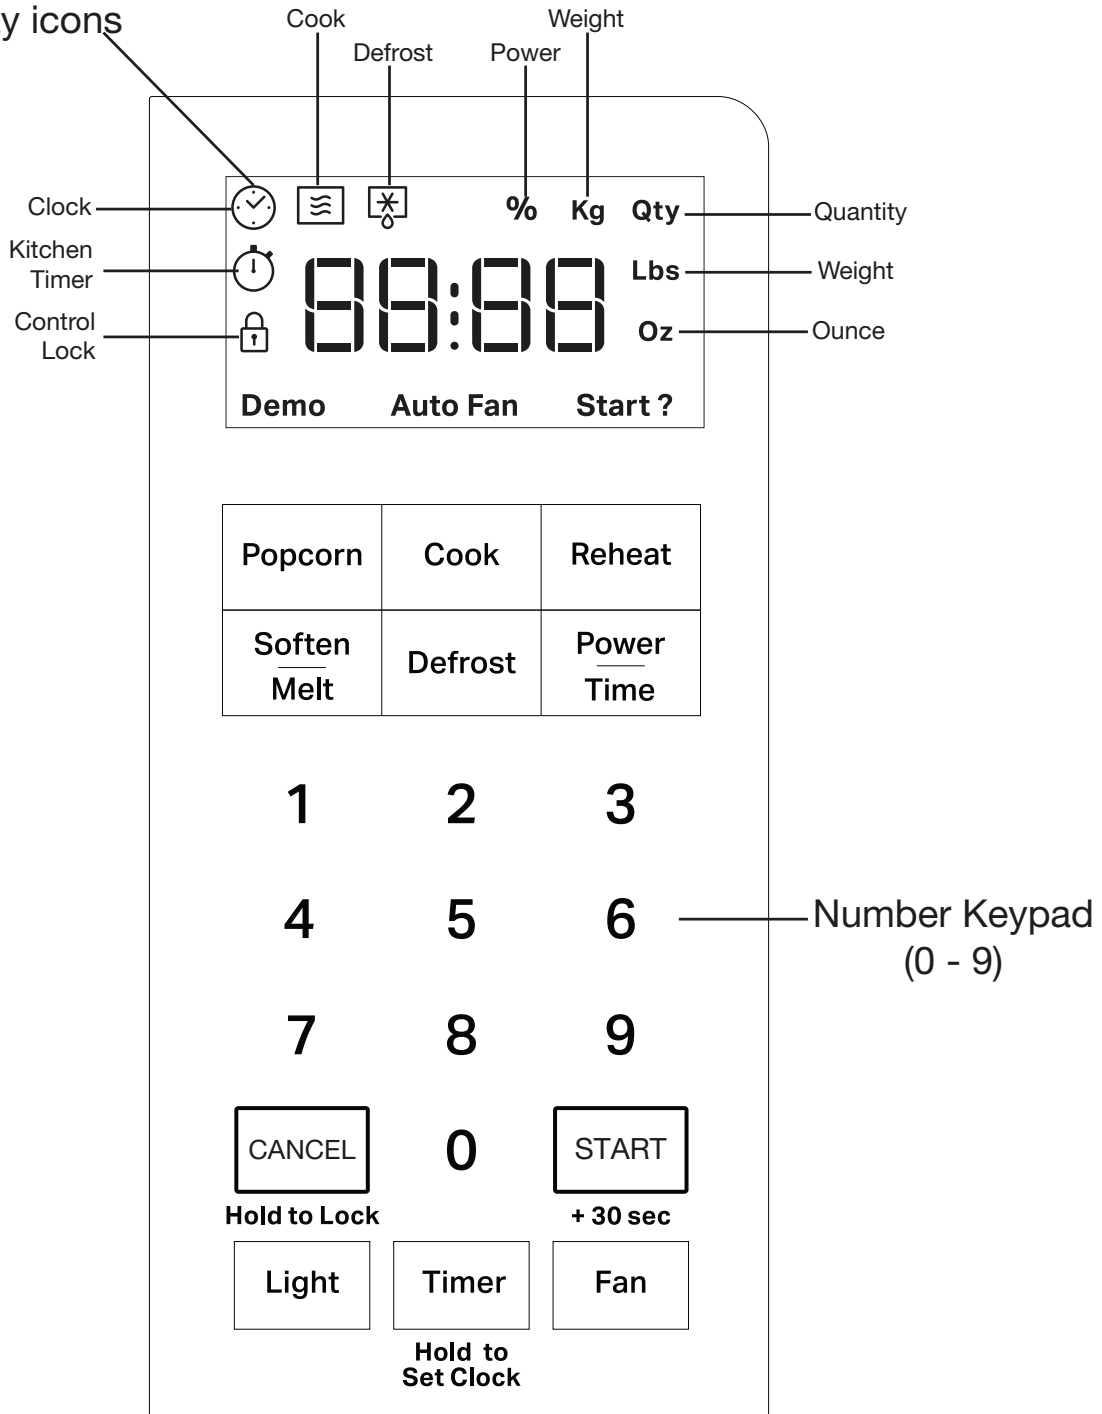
y icons

Cook

Weight

Defrost

Power

Clock

Kitchen Timer

Control Lock

%

Kg

Qty

Quantity

88:88

Lbs

Weight

Oz

Ounce

Demo

Auto Fan

Start ?

| Popcorn | Cook | Reheat |
|---|---|---|
| Soften / Melt | Defrost | Power / Time |

1 2 3

4 5 6

Number Keypad (0 - 9)

7 8 9

CANCEL

Hold to Lock

0

START

+ 30 sec

Light

Timer

Fan

Hold to Set Clock